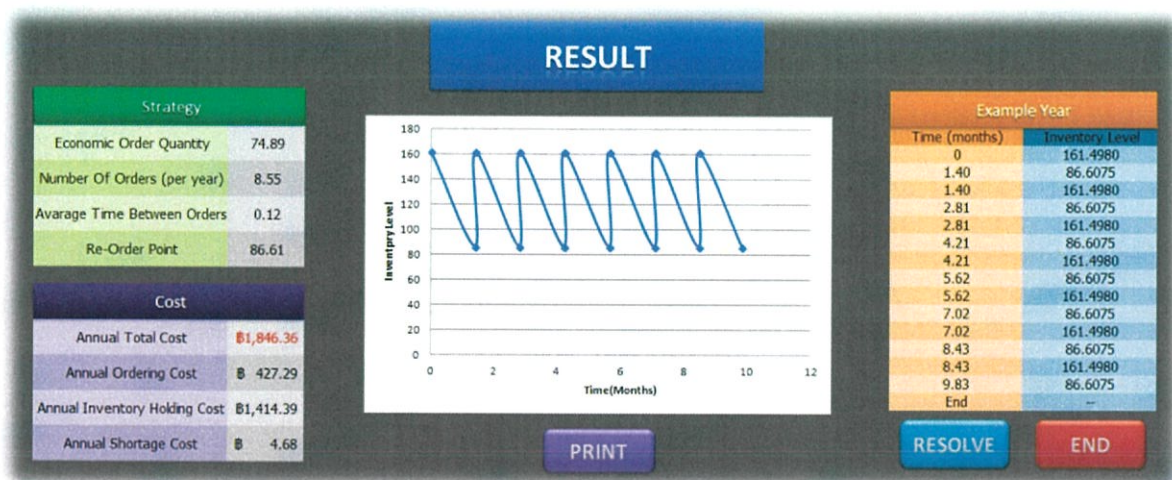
RESULT

| Strategy | |
|---|---|
| Economic Order Quantity | 74.89 |
| Number Of Orders (per year) | 8.55 |
| Avarage Time Between Orders | 0.12 |
| Re-Order Point | 86.61 |

| Cost | |
|---|---|
| Annual Total Cost | ฿1,846.36 |
| Annual Ordering Cost | ฿ 427.29 |
| Annual Inventory Holding Cost | ฿1,414.39 |
| Annual Shortage Cost | ฿ 4.68 |

180
160
140
120
100
80
60
40
20
0
0 2 4 6 8 10 12
Iventpry Level
Time(Months)

| Example Year | |
|---|---|
| Time (months) | Inventory Level |
| 0 | 161.4980 |
| 1.40 | 86.6075 |
| 1.40 | 161.4980 |
| 2.81 | 86.6075 |
| 2.81 | 161.4980 |
| 4.21 | 86.6075 |
| 4.21 | 161.4980 |
| 5.62 | 86.6075 |
| 5.62 | 161.4980 |
| 7.02 | 86.6075 |
| 7.02 | 161.4980 |
| 8.43 | 86.6075 |
| 8.43 | 161.4980 |
| 9.83 | 86.6075 |
| End | -- |

PRINT

RESOLVE

END